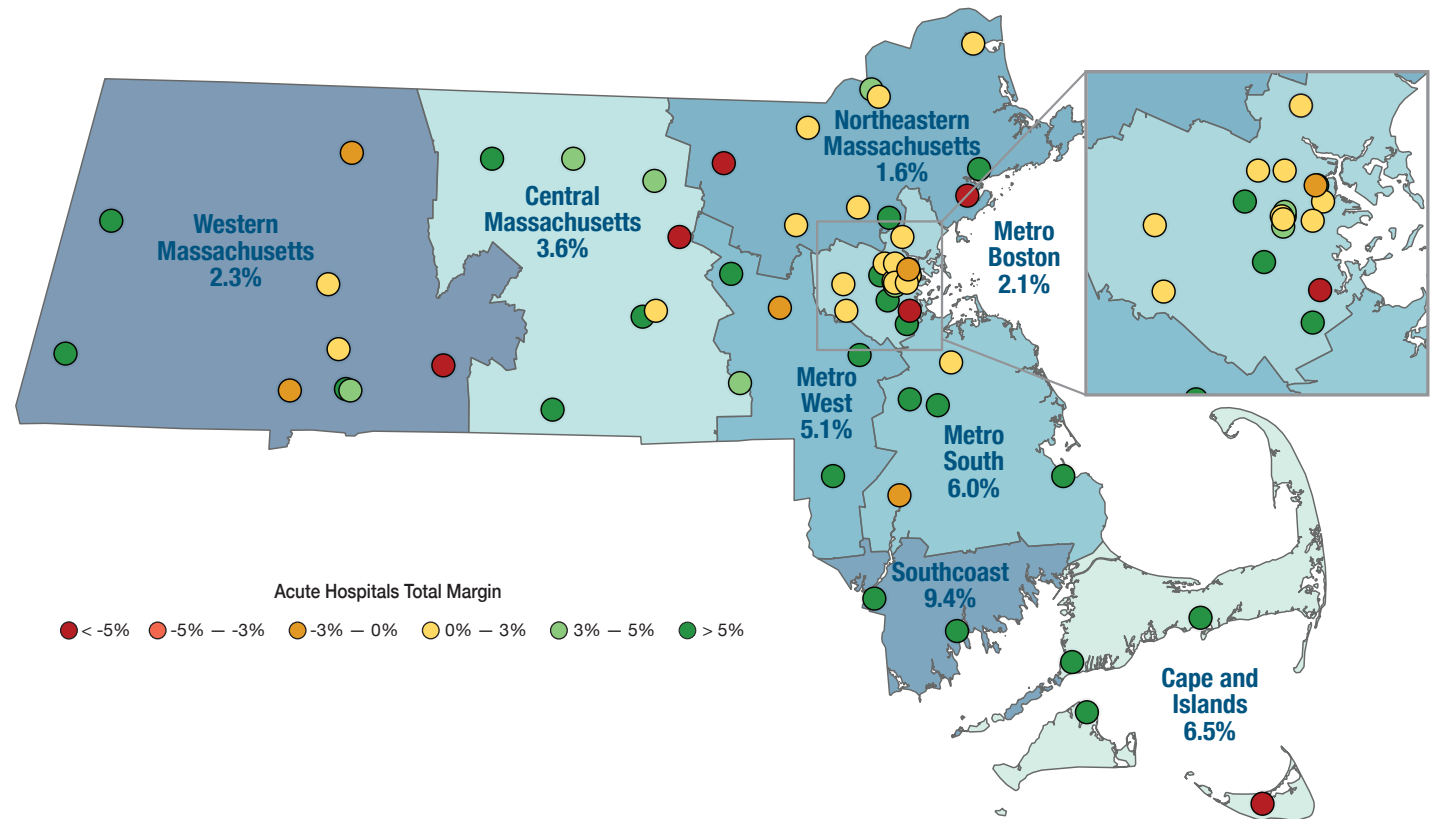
Western Massachusetts 2.3%

Central Massachusetts 3.6%

Northeastern Massachusetts 1.6%

Metro Boston 2.1%

Metro West 5.1%

Metro South 6.0%

Southcoast 9.4%

Cape and Islands 6.5%

Acute Hospitals Total Margin

< -5%  -5% — -3%  -3% — 0%  0% — 3%  3% — 5%  > 5%